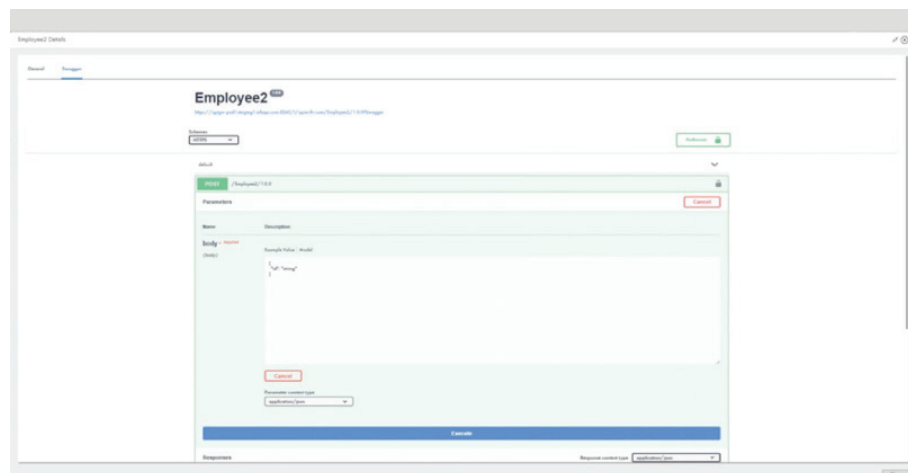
Employee2 Details

General Swagger

Employee2 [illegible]

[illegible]

Schemes
HTTPS

Authorize

default

POST /Employee2/1.0.0

Parameters

Cancel

Name Description

body * required
(body)

Example Value | Model

{
"id": "string"
}

Cancel

Parameter content type
application/json

Execute

Responses

Response content type application/json